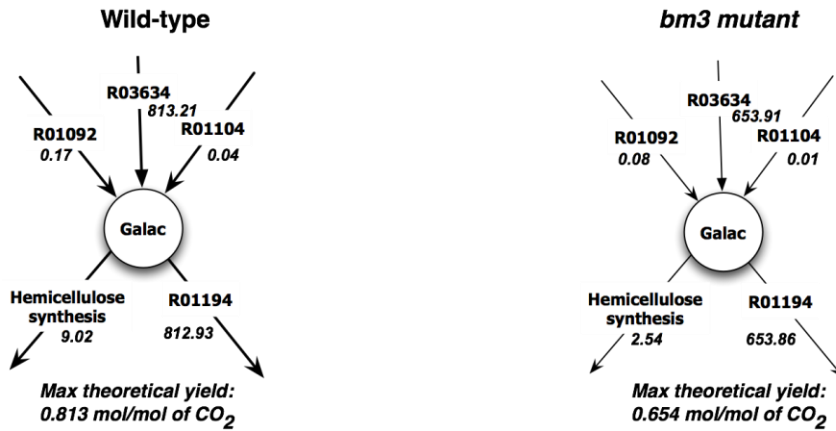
Wild-type

R03634
813.21

R01092
0.17

R01104
0.04

Galac

Hemicellulose synthesis
9.02

R01194
812.93

Max theoretical yield:
0.813 mol/mol of $CO_2$

bm3 mutant

R03634
653.91

R01092
0.08

R01104
0.01

Galac

Hemicellulose synthesis
2.54

R01194
653.86

Max theoretical yield:
0.654 mol/mol of $CO_2$